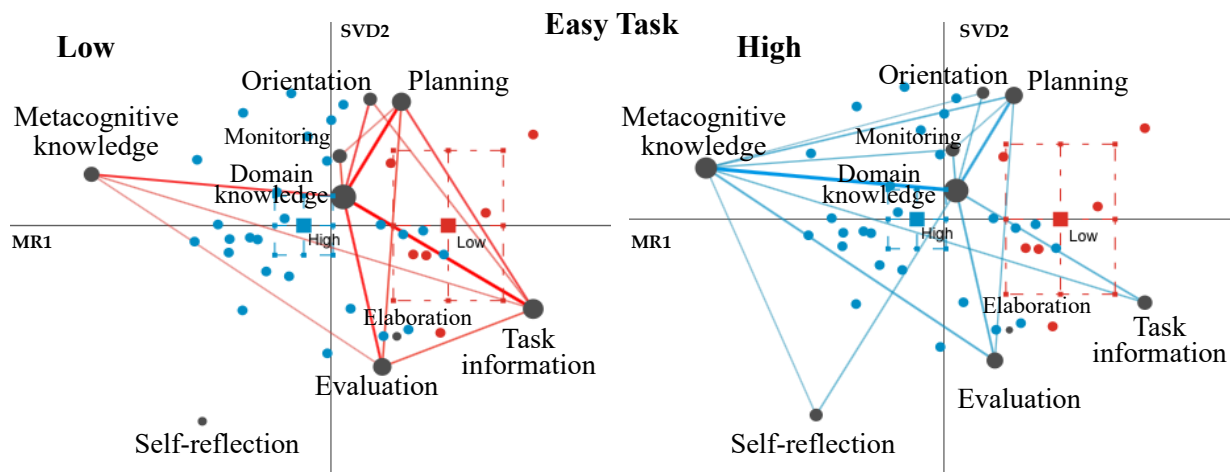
Easy Task

Low

SVD2

Orientation

Planning

Metacognitive knowledge

Monitoring

Domain knowledge

MR1

High

Low

Elaboration

Task information

Evaluation

Self-reflection

High

SVD2

Orientation

Planning

Metacognitive knowledge

Monitoring

Domain knowledge

MR1

High

Low

Elaboration

Task information

Evaluation

Self-reflection